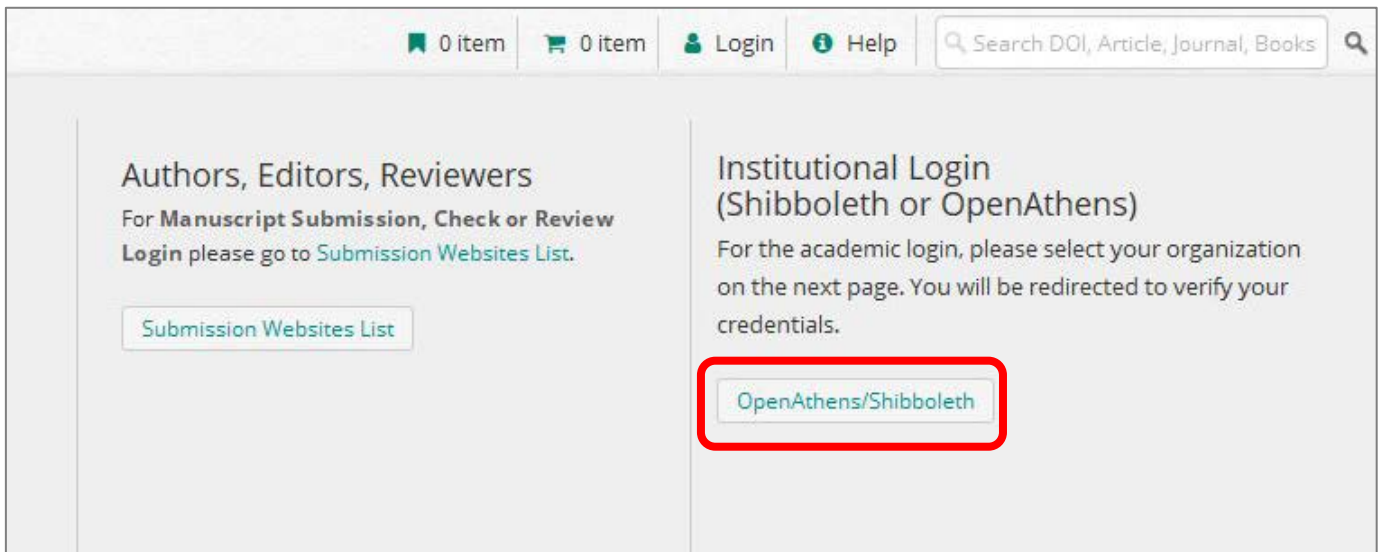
0 item 0 item Login Help Search DOI, Article, Journal, Books

Authors, Editors, Reviewers

For **Manuscript Submission, Check or Review Login** please go to Submission Websites List.

Submission Websites List

Institutional Login (Shibboleth or OpenAthens)

For the academic login, please select your organization on the next page. You will be redirected to verify your credentials.

OpenAthens/Shibboleth